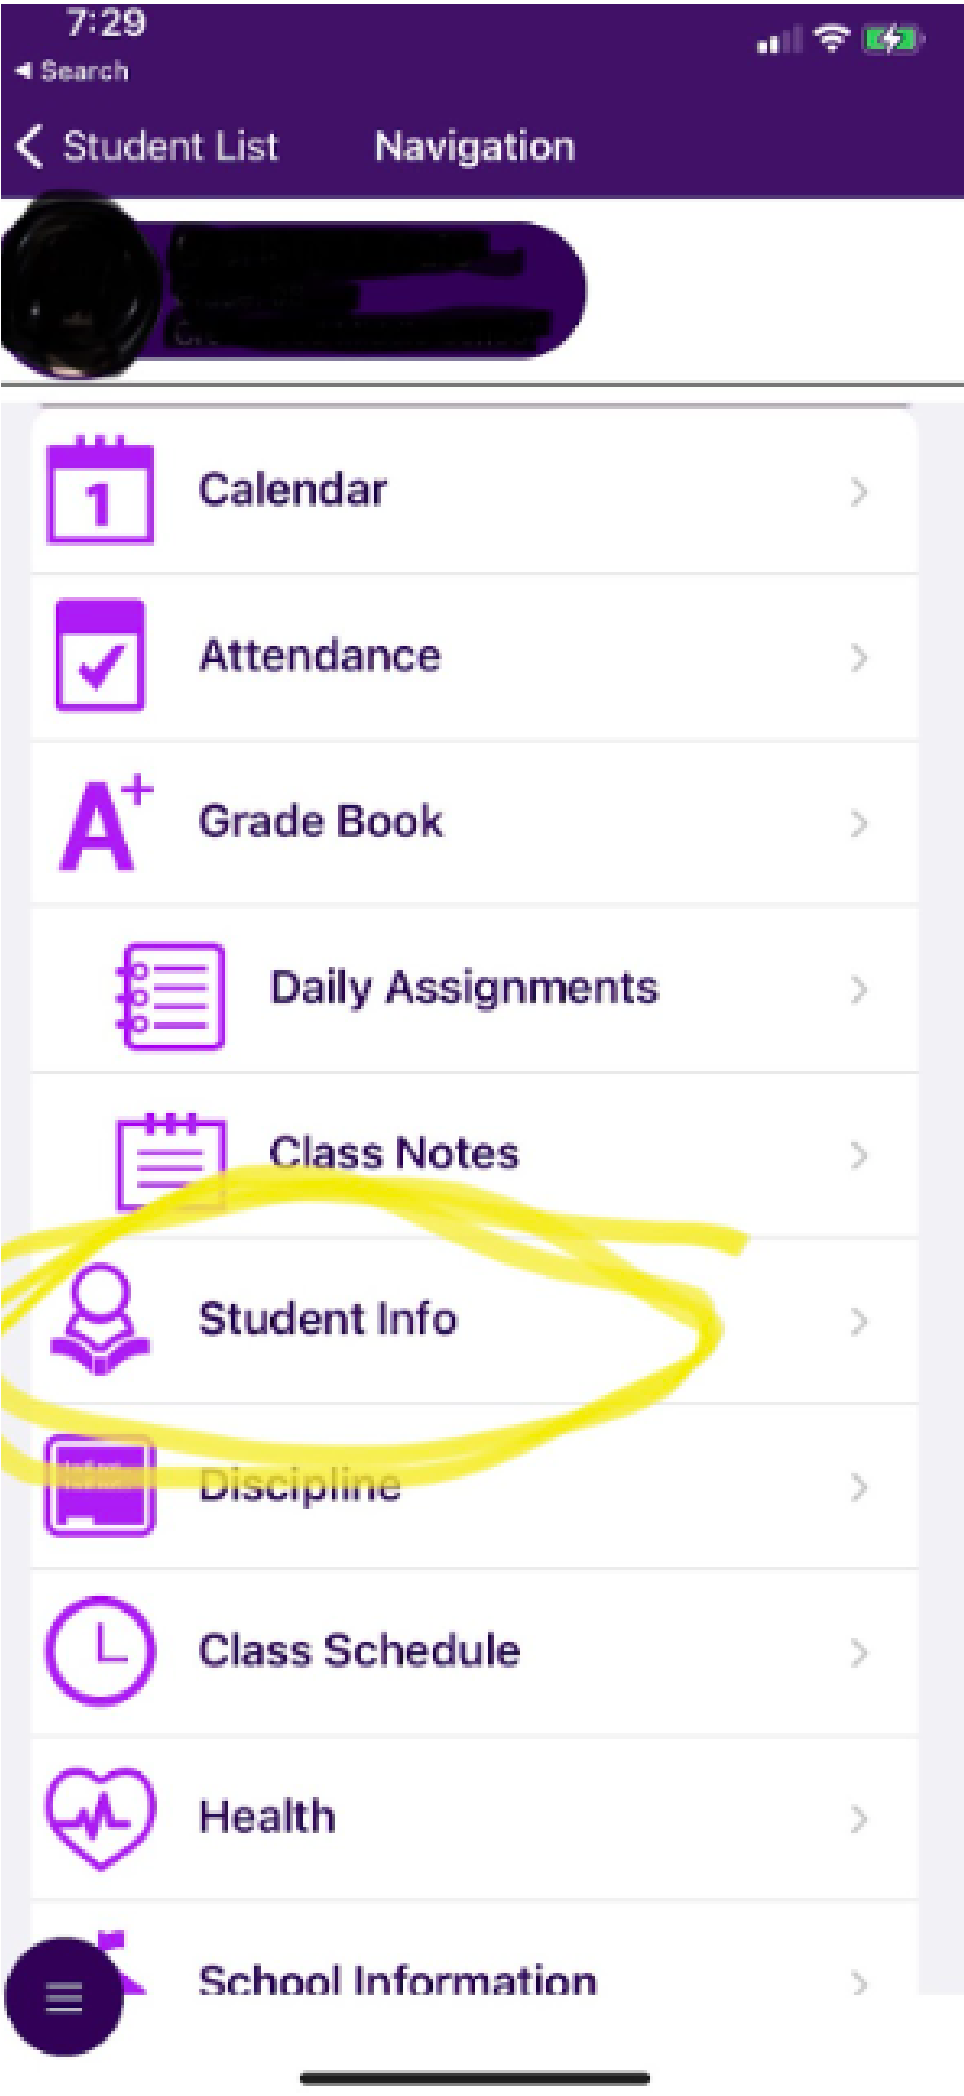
7:29
◀ Search
< Student List Navigation

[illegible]

1 Calendar >

Attendance >

A+ Grade Book >

Daily Assignments >

Class Notes >

Student Info >

Discipline >

Class Schedule >

Health >

School Information >